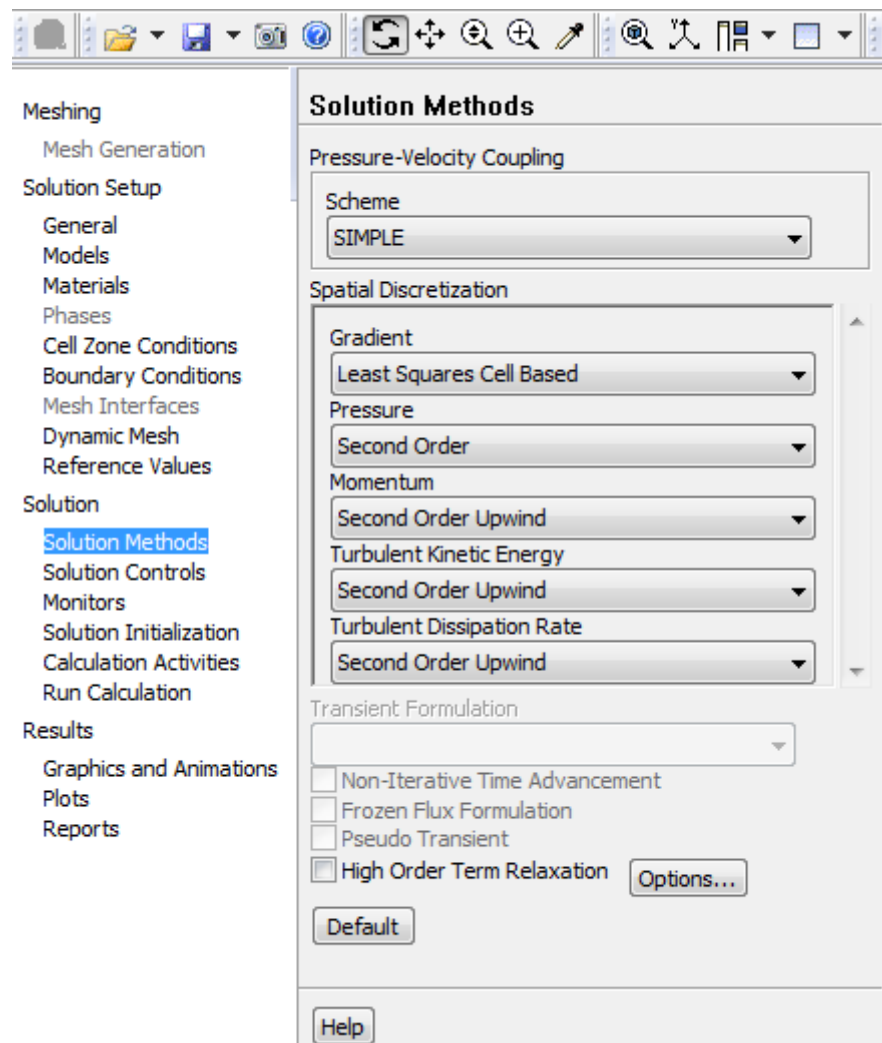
Meshing
Mesh Generation
Solution Setup
General
Models
Materials
Phases
Cell Zone Conditions
Boundary Conditions
Mesh Interfaces
Dynamic Mesh
Reference Values
Solution
Solution Methods
Solution Controls
Monitors
Solution Initialization
Calculation Activities
Run Calculation
Results
Graphics and Animations
Plots
Reports

Solution Methods

Pressure-Velocity Coupling
Scheme
SIMPLE

Spatial Discretization
Gradient
Least Squares Cell Based
Pressure
Second Order
Momentum
Second Order Upwind
Turbulent Kinetic Energy
Second Order Upwind
Turbulent Dissipation Rate
Second Order Upwind

Transient Formulation

Non-Iterative Time Advancement
Frozen Flux Formulation
Pseudo Transient
High Order Term Relaxation
Options...

Default

Help